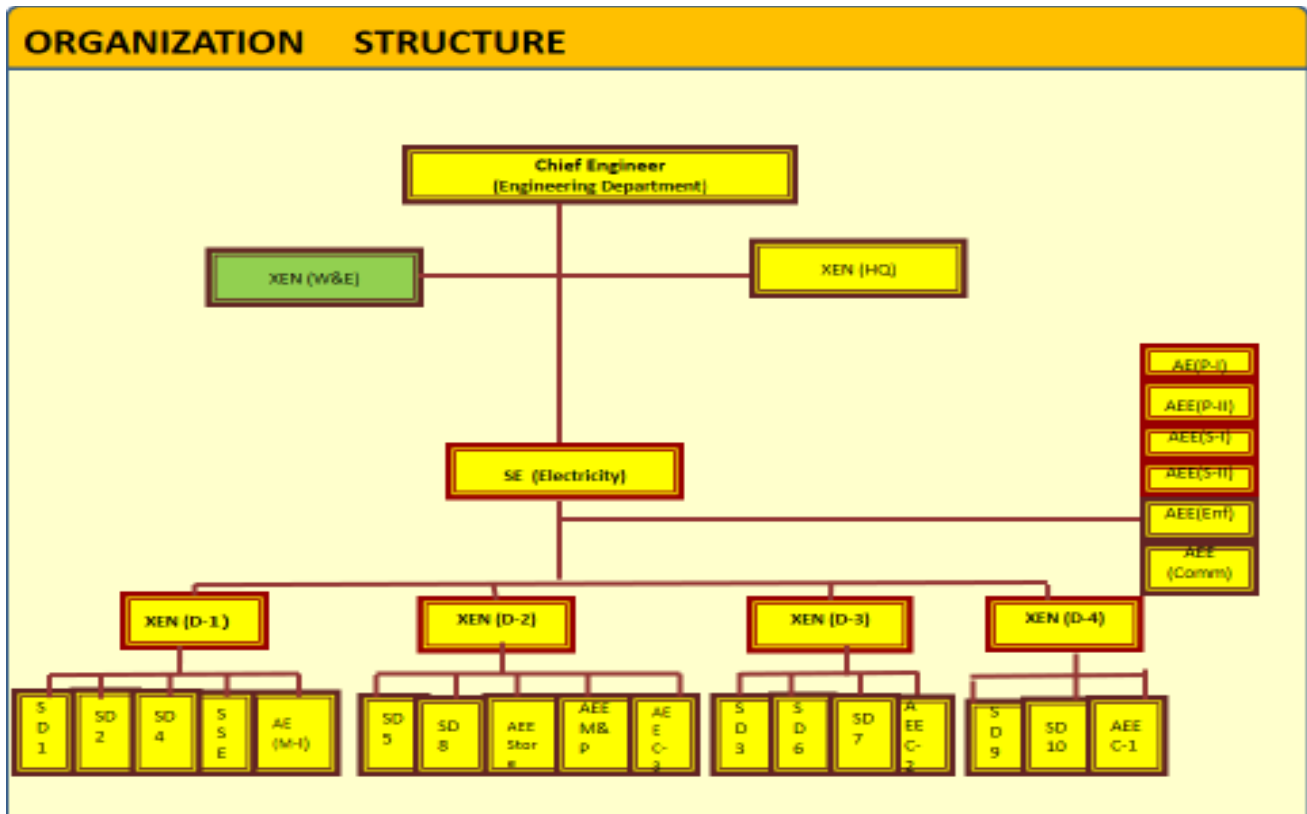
ORGANIZATION STRUCTURE

Chief Engineer
(Engineering Department)

XEN (W&E)

XEN (HQ)

AE(P-I)
AEE(P-II)
AEE(S-I)
AEE(S-II)
AEE(Enf)
AEE (Comm)

SE (Electricity)

XEN (D-1)
XEN (D-2)
XEN (D-3)
XEN (D-4)

SD 1
SD 2
SD 4
SSE
AE (M-I)

SD 5
SD 8
AEE Store
AEE M&P
AEEC-3

SD 3
SD 6
SD 7
AEEC-2

SD 9
SD 10
AEE C-1